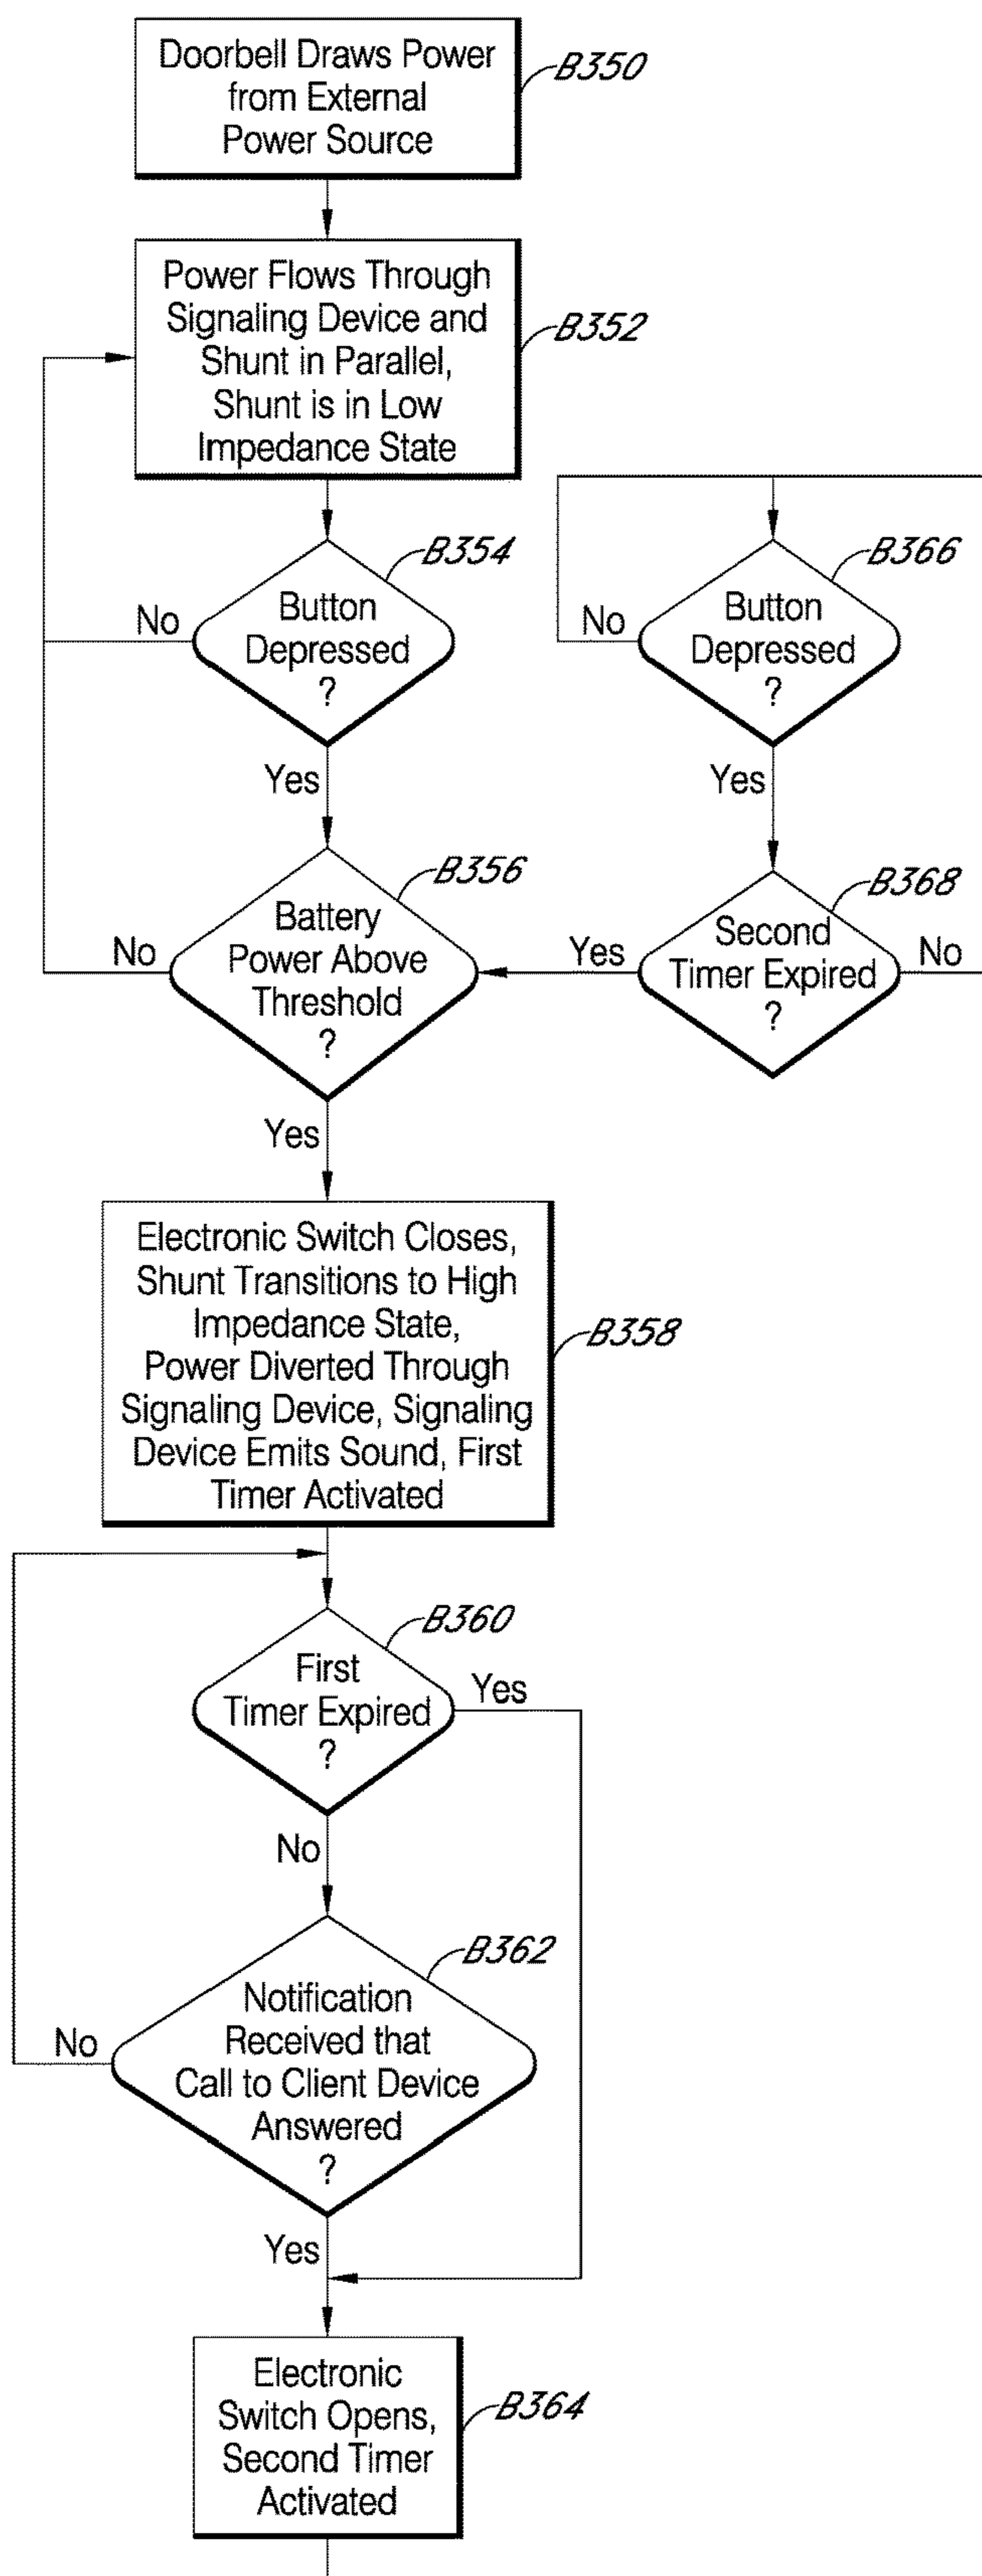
Doorbell Draws Power from External Power Source

B350

Power Flows Through Signaling Device and Shunt in Parallel, Shunt is in Low Impedance State

B352

B354

No

Button Depressed ?

Yes

B366

No

Button Depressed ?

Yes

B356

No

Battery Power Above Threshold ?

Yes

B368

Second Timer Expired ?

No

Yes

Electronic Switch Closes, Shunt Transitions to High Impedance State, Power Diverted Through Signaling Device, Signaling Device Emits Sound, First Timer Activated

B358

B360

First Timer Expired ?

Yes

No

B362

No

Notification Received that Call to Client Device Answered ?

Yes

Electronic Switch Opens, Second Timer Activated

B364